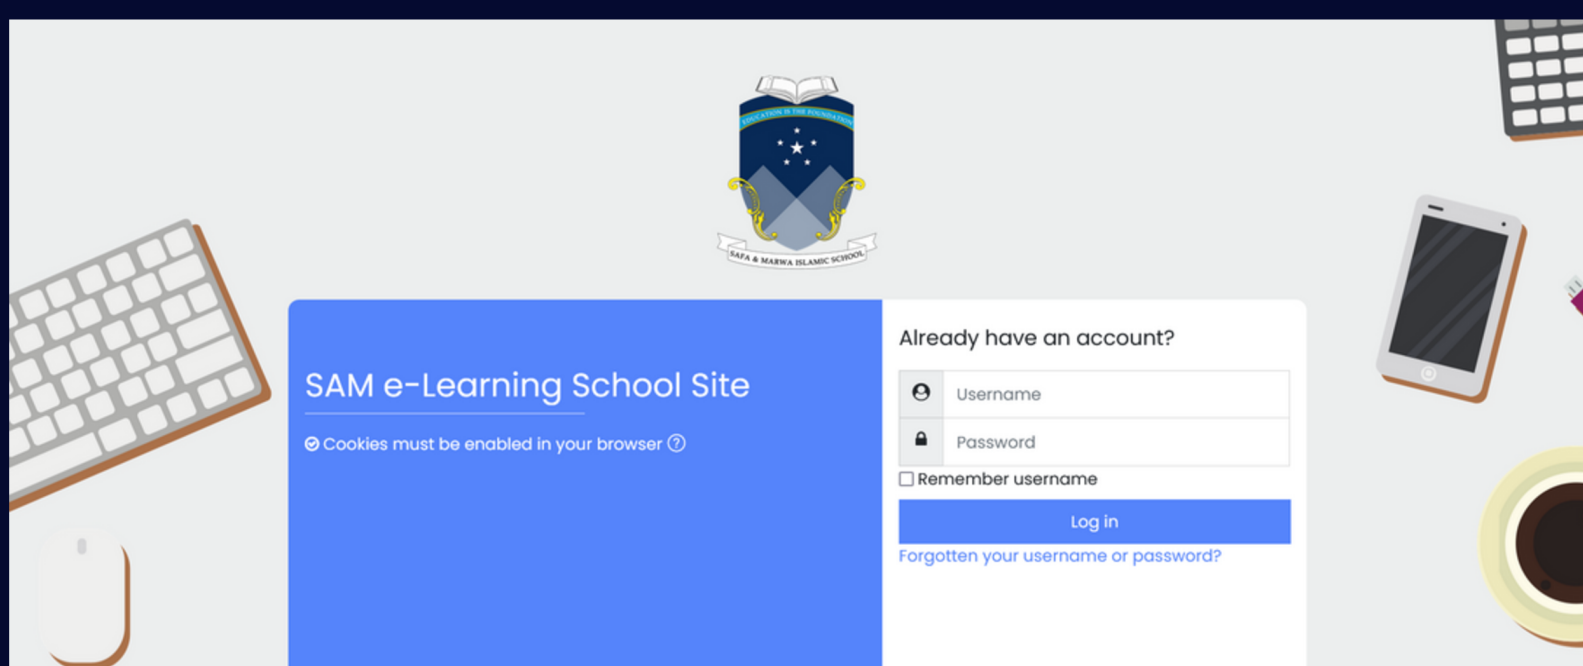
EDUCATION IS THE FOUNDATION

SAFA & MARWA ISLAMIC SCHOOL

SAM e-Learning School Site

Cookies must be enabled in your browser

Already have an account?

Username

Password

Remember username

Log in

Forgotten your username or password?